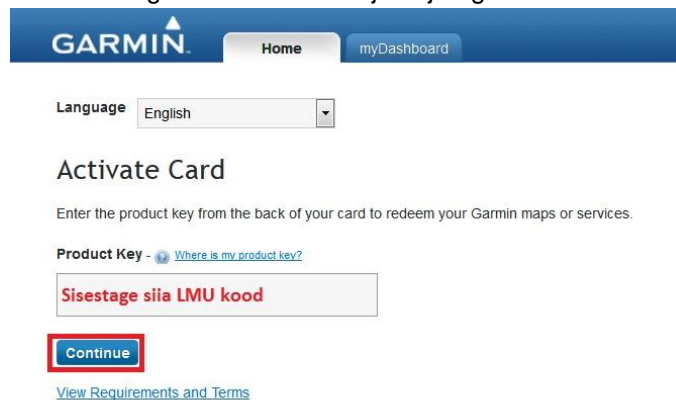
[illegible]

GARMIN.

Home

myDashboard

Language English

Activate Card

Enter the product key from the back of your card to redeem your Garmin maps or services.

Product Key - Where is my product key?

Sisestage siia LMU kood

Continue

View Requirements and Terms